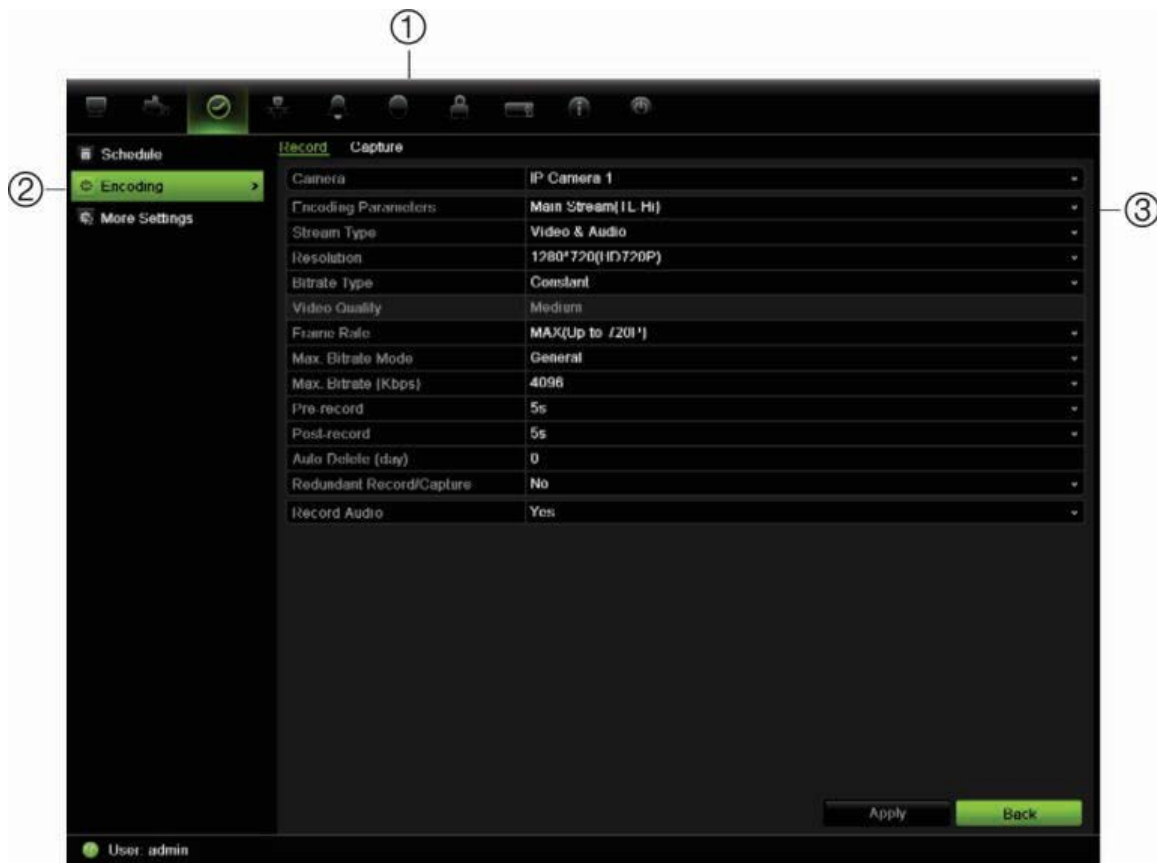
①

②

③

Schedule

Encoding >

More Settings

Record Capture

| Camera | IP Camera 1 |
|---|---|
| Encoding Parameters | Main Stream(TL Hi) |
| Stream Type | Video & Audio |
| Resolution | 1280*720(HD720P) |
| Bitrate Type | Constant |
| Video Quality | Medium |
| Frame Rate | MAX(Up to 720P) |
| Max. Bitrate Mode | General |
| Max. Bitrate (Kbps) | 4096 |
| Pre-record | 5s |
| Post-record | 5s |
| Auto Delete (day) | 0 |
| Redundant Record/Capture | No |
| Record Audio | Yes |

Apply

Back

User: admin